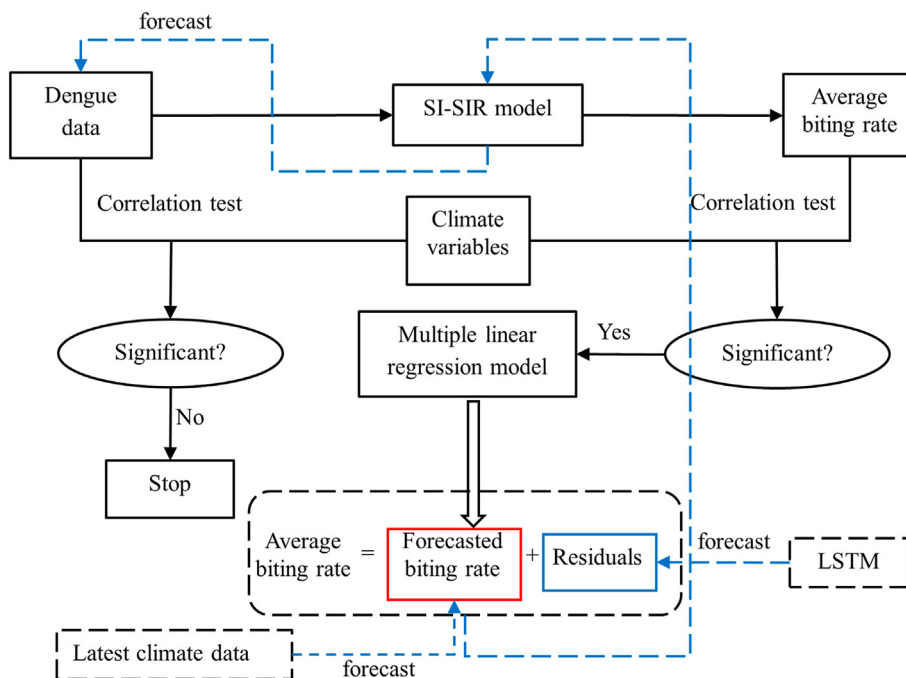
forecast

Dengue data

SI-SIR model

Average biting rate

Correlation test

Climate variables

Correlation test

Significant?

Multiple linear regression model

Yes

Significant?

No

Stop

Average biting rate = Forecasted biting rate + Residuals

forecast

LSTM

Latest climate data

forecast